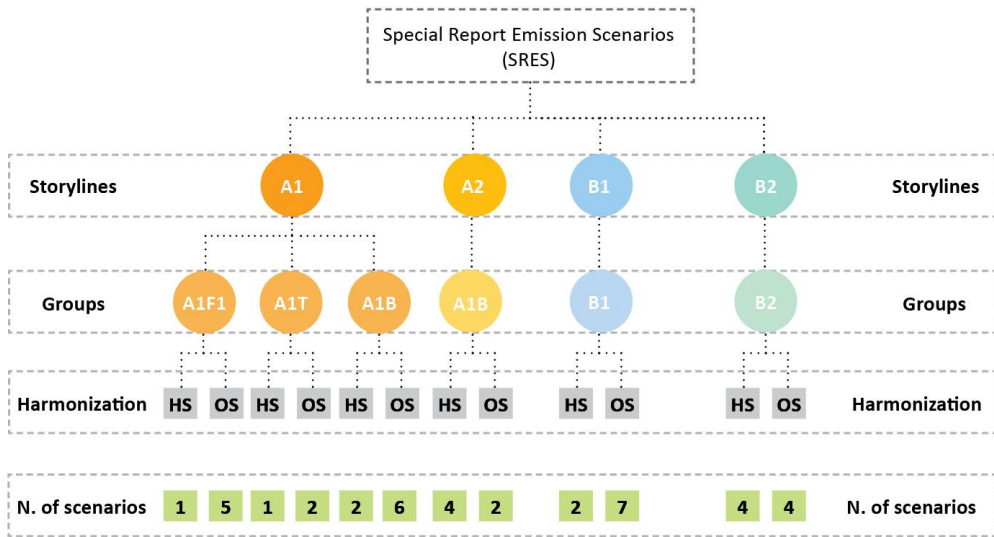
Special Report Emission Scenarios (SRES)

Storylines A1 A2 B1 B2 Storylines

Groups A1F1 A1T A1B A1B B1 B2 Groups

Harmonization HS OS HS OS HS OS HS OS HS OS HS OS Harmonization

N. of scenarios 1 5 1 2 2 6 4 2 2 7 4 4 N. of scenarios